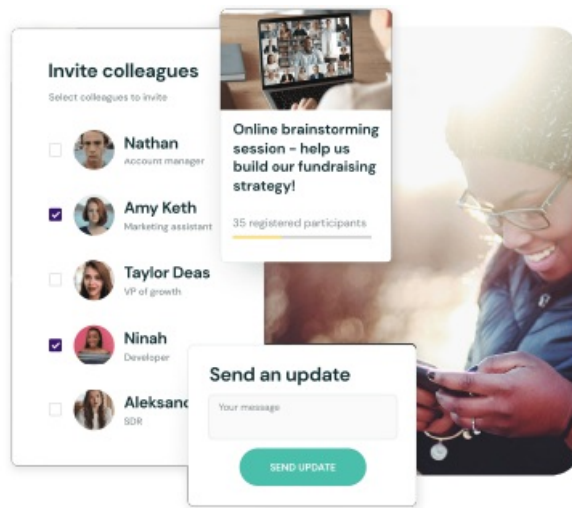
Invite colleagues

Select colleagues to invite

Nathan
Account manager

Amy Keth
Marketing assistant

Taylor Deas
VP of growth

Ninah
Developer

Aleksand
SDR

Online brainstorming session - help us build our fundraising strategy!

35 registered participants

Send an update

Your message

SEND UPDATE